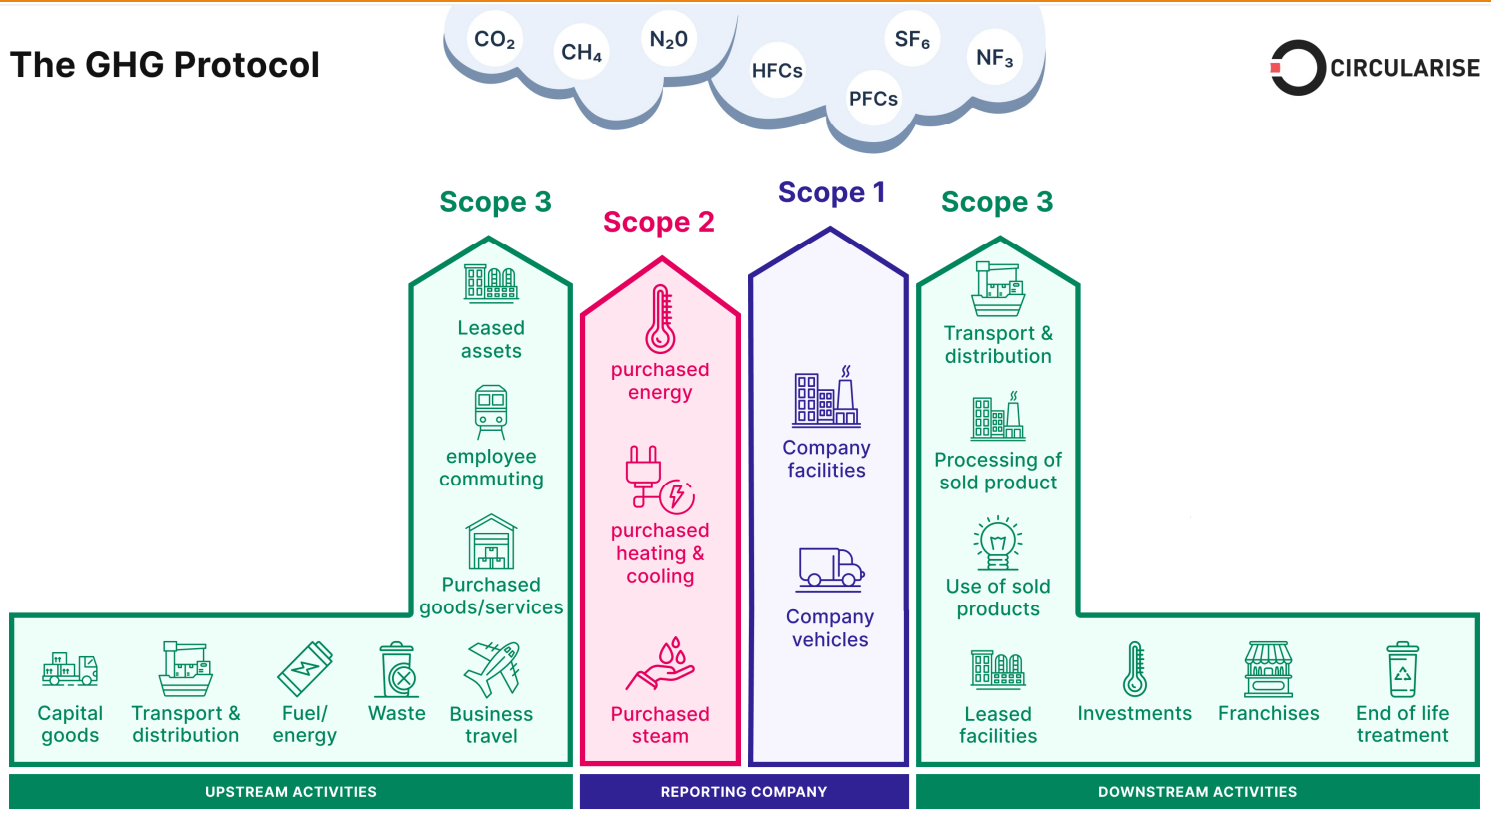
The GHG Protocol

$CO_2$ $CH_4$ $N_2O$ HFCs PFCs $SF_6$ $NF_3$

CIRCULARISE

Scope 3

Leased assets

employee commuting

Purchased goods/services

Scope 2

purchased energy

purchased heating & cooling

Purchased steam

Scope 1

Company facilities

Company vehicles

Scope 3

Transport & distribution

Processing of sold product

Use of sold products

Capital goods

Transport & distribution

Fuel/ energy

Waste

Business travel

Leased facilities

Investments

Franchises

End of life treatment

UPSTREAM ACTIVITIES

REPORTING COMPANY

DOWNSTREAM ACTIVITIES